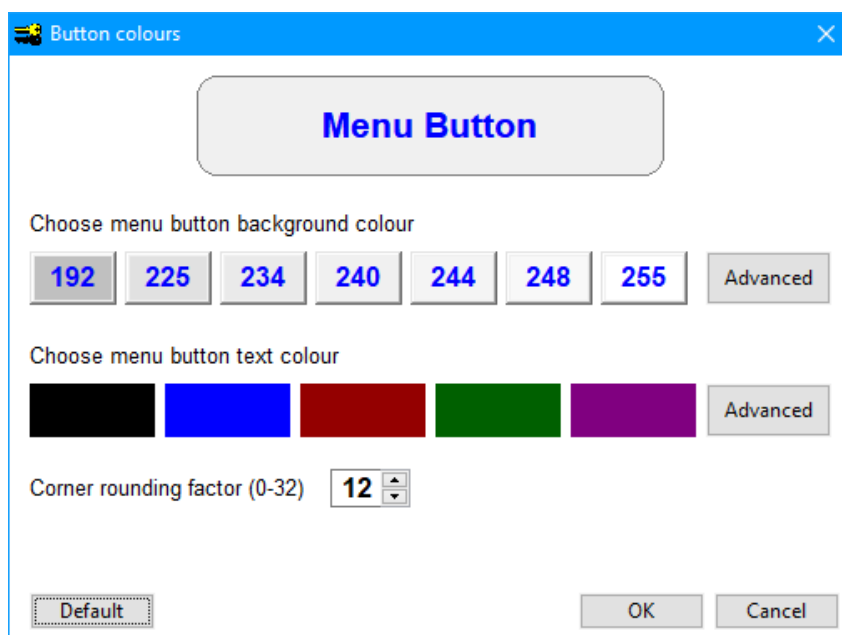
Button colours

Menu Button

Choose menu button background colour

192 225 234 240 244 248 255 Advanced

Choose menu button text colour

Advanced

Corner rounding factor (0-32) 12

Default

OK

Cancel